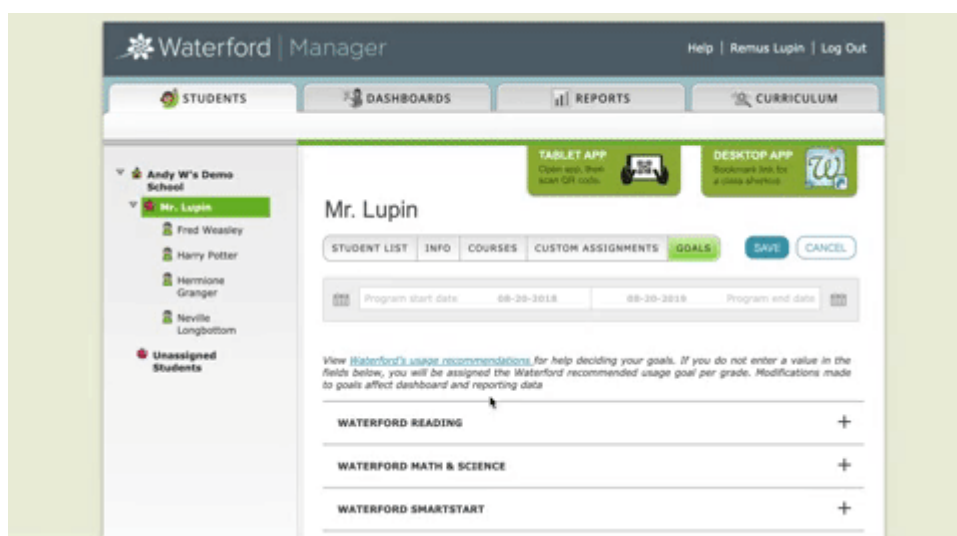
Waterford | Manager

Help | Remus Lupin | Log Out

STUDENTS
DASHBOARDS
REPORTS
CURRICULUM

Andy W's Demo School
Mr. Lupin
Fred Weasley
Harry Potter
Hermione Granger
Neville Longbottom
Unassigned Students

TABLET APP
Open app, then scan QR code.

DESKTOP APP
Bookmark link for a class shortcut.

Mr. Lupin

STUDENT LIST | INFO | COURSES | CUSTOM ASSIGNMENTS | GOALS

SAVE
CANCEL

Program start date 08-20-2018
08-20-2019 Program end date

View Waterford's usage recommendations for help deciding your goals. If you do not enter a value in the fields below, you will be assigned the Waterford recommended usage goal per grade. Modifications made to goals affect dashboard and reporting data

WATERFORD READING +

WATERFORD MATH & SCIENCE +

WATERFORD SMARTSTART +